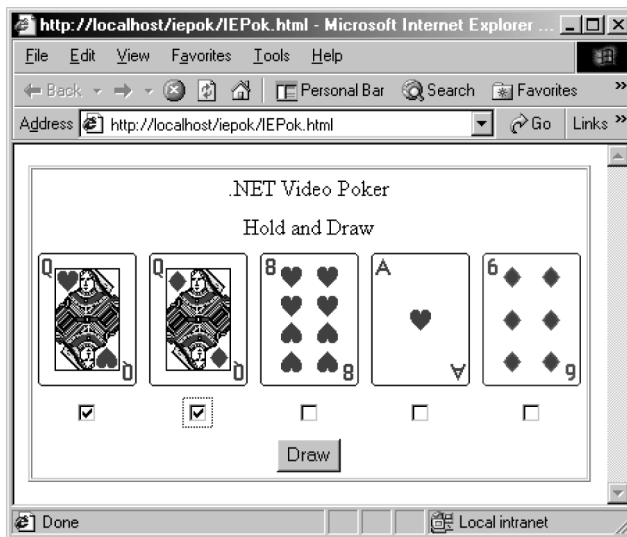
http://localhost/iepok/IEPok.html - Microsoft Internet Explorer ...

File Edit View Favorites Tools Help

Back Personal Bar Search Favorites

Address http://localhost/iepok/IEPok.html Go Links

.NET Video Poker

Hold and Draw

Q Q 8 8 A A 6 9

Draw

Done Local intranet